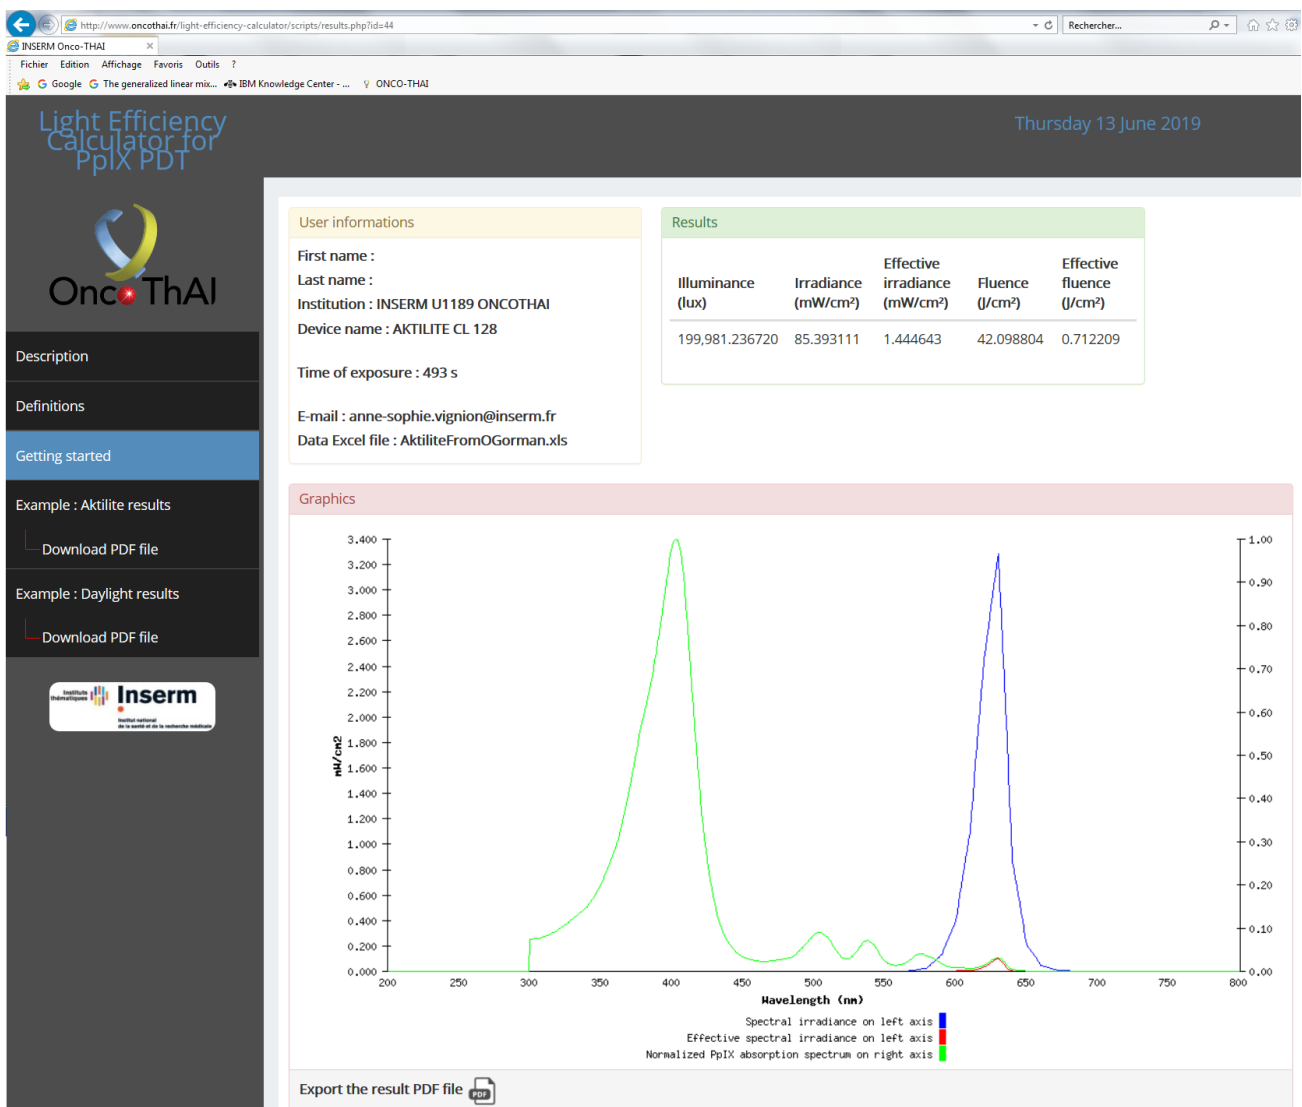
http://www.oncothai.fr/light-efficiency-calculator/scripts/results.php?id=44
Rechercher...
INSERM Onco-THAI
Fichier Edition Affichage Favoris Outils ?
Google The generalized linear mix... IBM Knowledge Center - ... ONCO-THAI

Light Efficiency Calculator for PpIX PDT

Thursday 13 June 2019

Onco ThAI

Description
Definitions
Getting started
Example : Aktilite results
Download PDF file
Example : Daylight results
Download PDF file

Institut thématiques Inserm Institut national de la santé et de la recherche médicale

User informations

First name :
Last name :
Institution : INSERM U1189 ONCOTHAI
Device name : AKTILITE CL 128

Time of exposure : 493 s

E-mail : anne-sophie.vignion@inserm.fr
Data Excel file : AktiliteFromOGorman.xls

Results

| Illuminance (lux) | Irradiance (mW/cm²) | Effective irradiance (mW/cm²) | Fluence (J/cm²) | Effective fluence (J/cm²) |
|---|---|---|---|---|
| 199,981.236720 | 85.393111 | 1.444643 | 42.098804 | 0.712209 |

Graphics

3.400
3.200
3.000
2.800
2.600
2.400
2.200
2.000
1.800
1.600
1.400
1.200
1.000
0.800
0.600
0.400
0.200
0.000
mW/cm2
1.00
0.90
0.80
0.70
0.60
0.50
0.40
0.30
0.20
0.10
0.00
200 250 300 350 400 450 500 550 600 650 700 750 800
Wavelength (nm)
Spectral irradiance on left axis
Effective spectral irradiance on left axis
Normalized PpIX absorption spectrum on right axis

Export the result PDF file
PDF